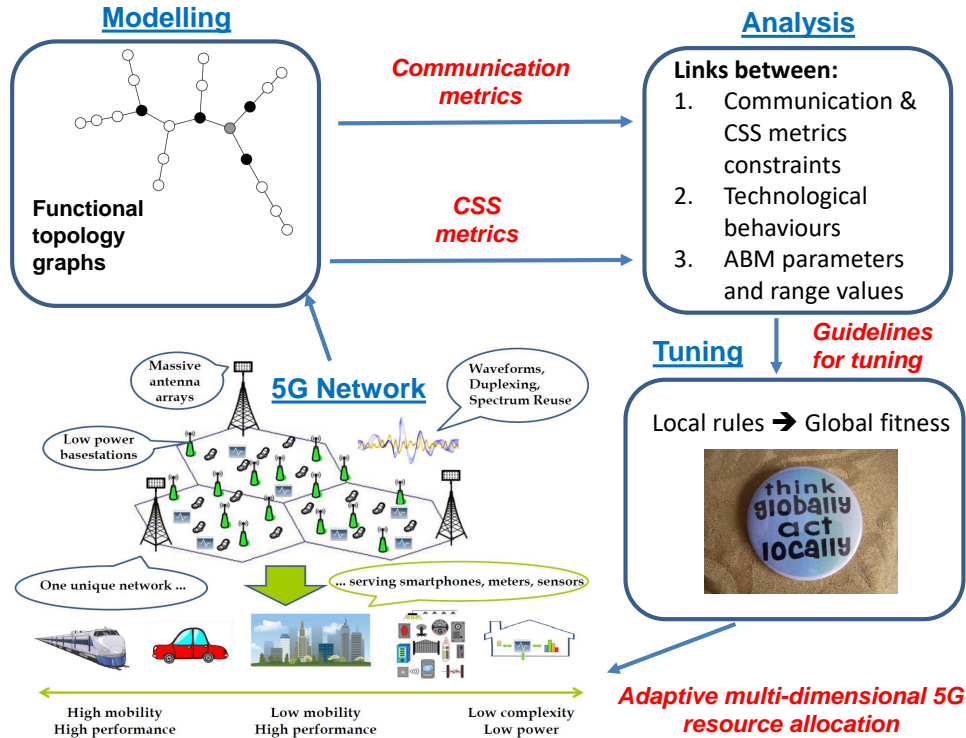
Modelling

Functional topology graphs

Communication metrics

CSS metrics

Analysis

Links between:
1. Communication & CSS metrics constraints
2. Technological behaviours
3. ABM parameters and range values

Guidelines for tuning

Tuning

Local rules ➔ Global fitness

think globally act locally

5G Network

Massive antenna arrays

Waveforms, Duplexing, Spectrum Reuse

Low power basestations

One unique network ...

... serving smartphones, meters, sensors

High mobility High performance

Low mobility High performance

Low complexity Low power

Adaptive multi-dimensional 5G resource allocation